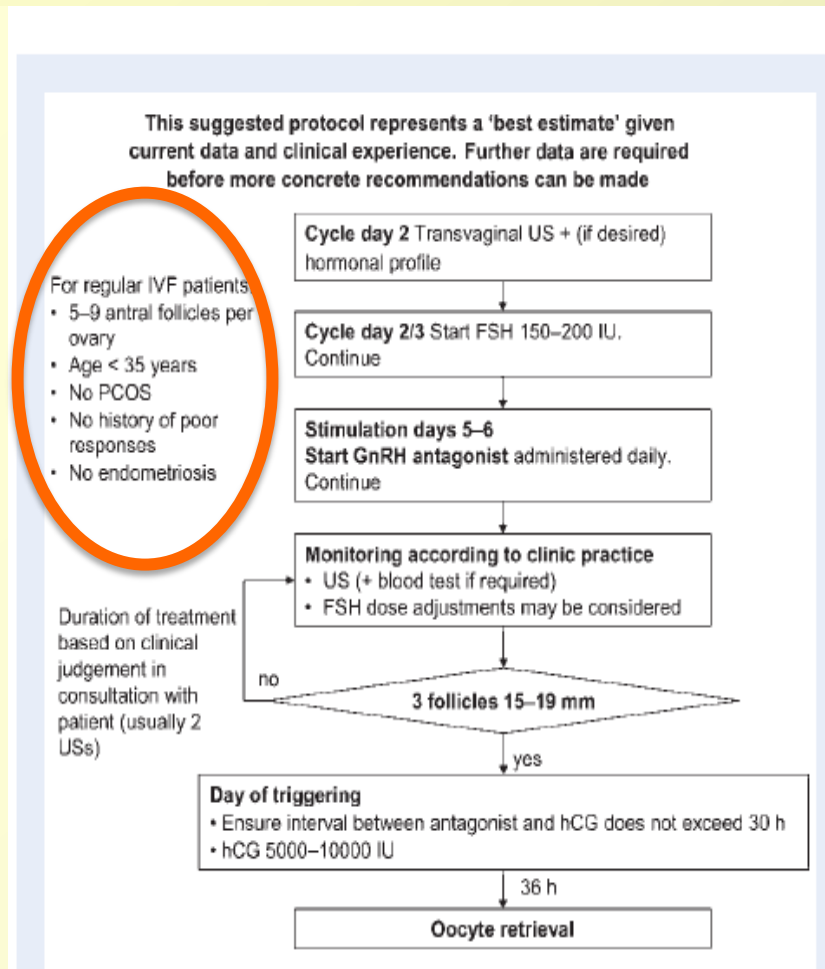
This suggested protocol represents a 'best estimate' given current data and clinical experience. Further data are required before more concrete recommendations can be made

For regular IVF patients
• 5–9 antral follicles per ovary
• Age < 35 years
• No PCOS
• No history of poor responses
• No endometriosis

Cycle day 2 Transvaginal US + (if desired) hormonal profile

Cycle day 2/3 Start FSH 150–200 IU. Continue

Stimulation days 5–6
Start GnRH antagonist administered daily. Continue

Monitoring according to clinic practice
• US (+ blood test if required)
• FSH dose adjustments may be considered

Duration of treatment based on clinical judgement in consultation with patient (usually 2 USs)

no

3 follicles 15–19 mm

yes

Day of triggering
• Ensure interval between antagonist and hCG does not exceed 30 h
• hCG 5000–10000 IU

36 h

Oocyte retrieval